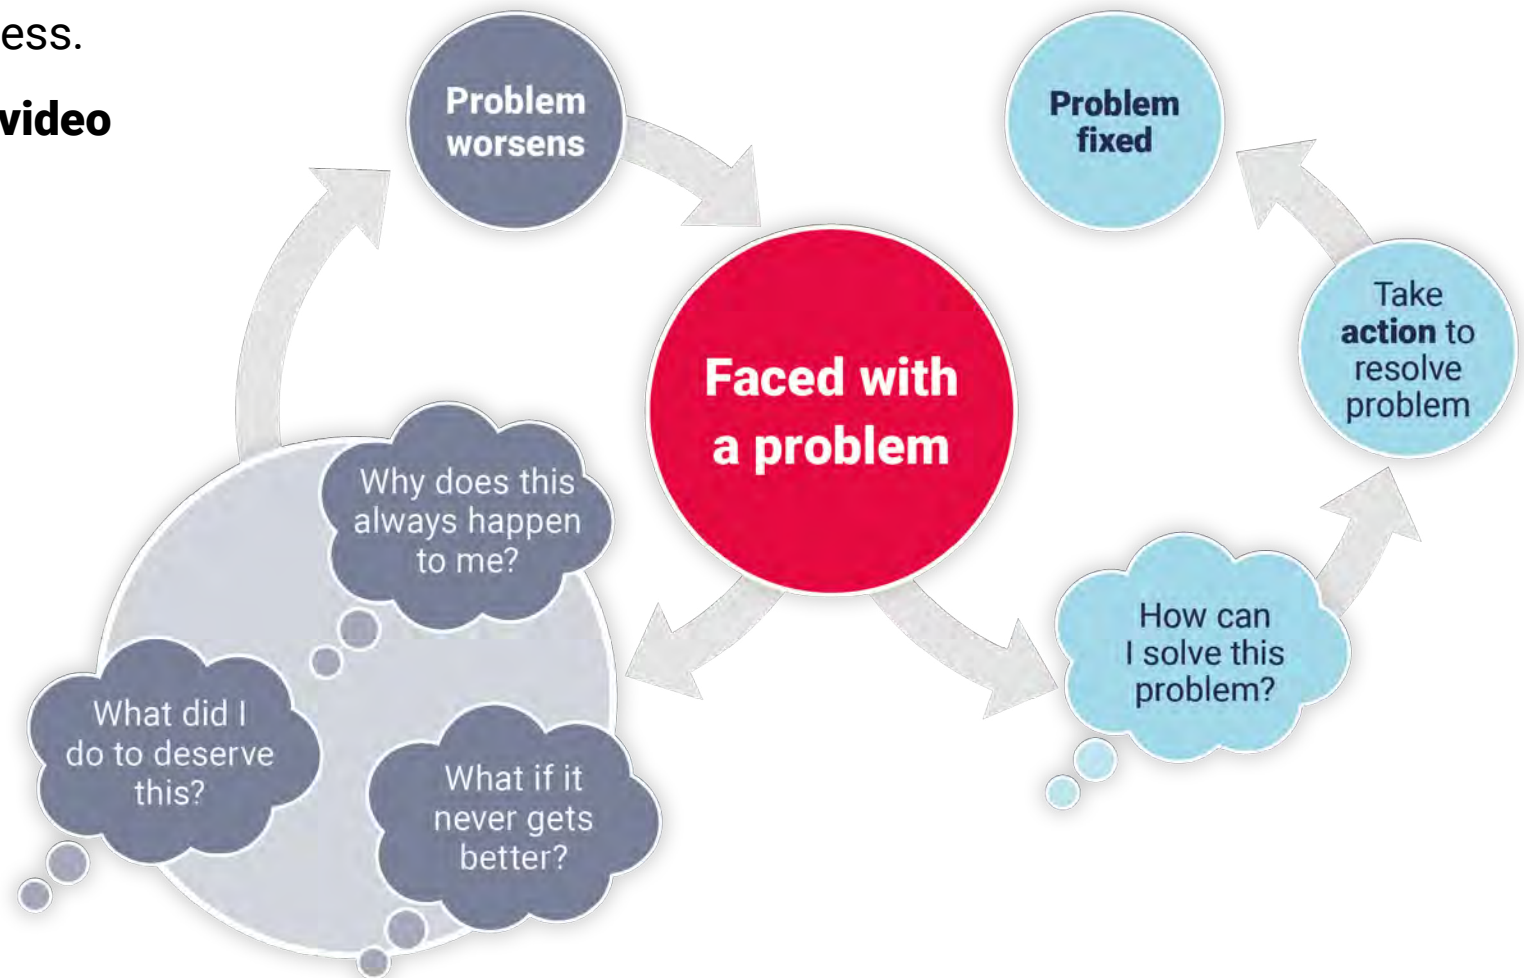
ess.

video

Problem worsens

Problem fixed

Faced with a problem

Take action to resolve problem

Why does this always happen to me?

What did I do to deserve this?

What if it never gets better?

How can I solve this problem?